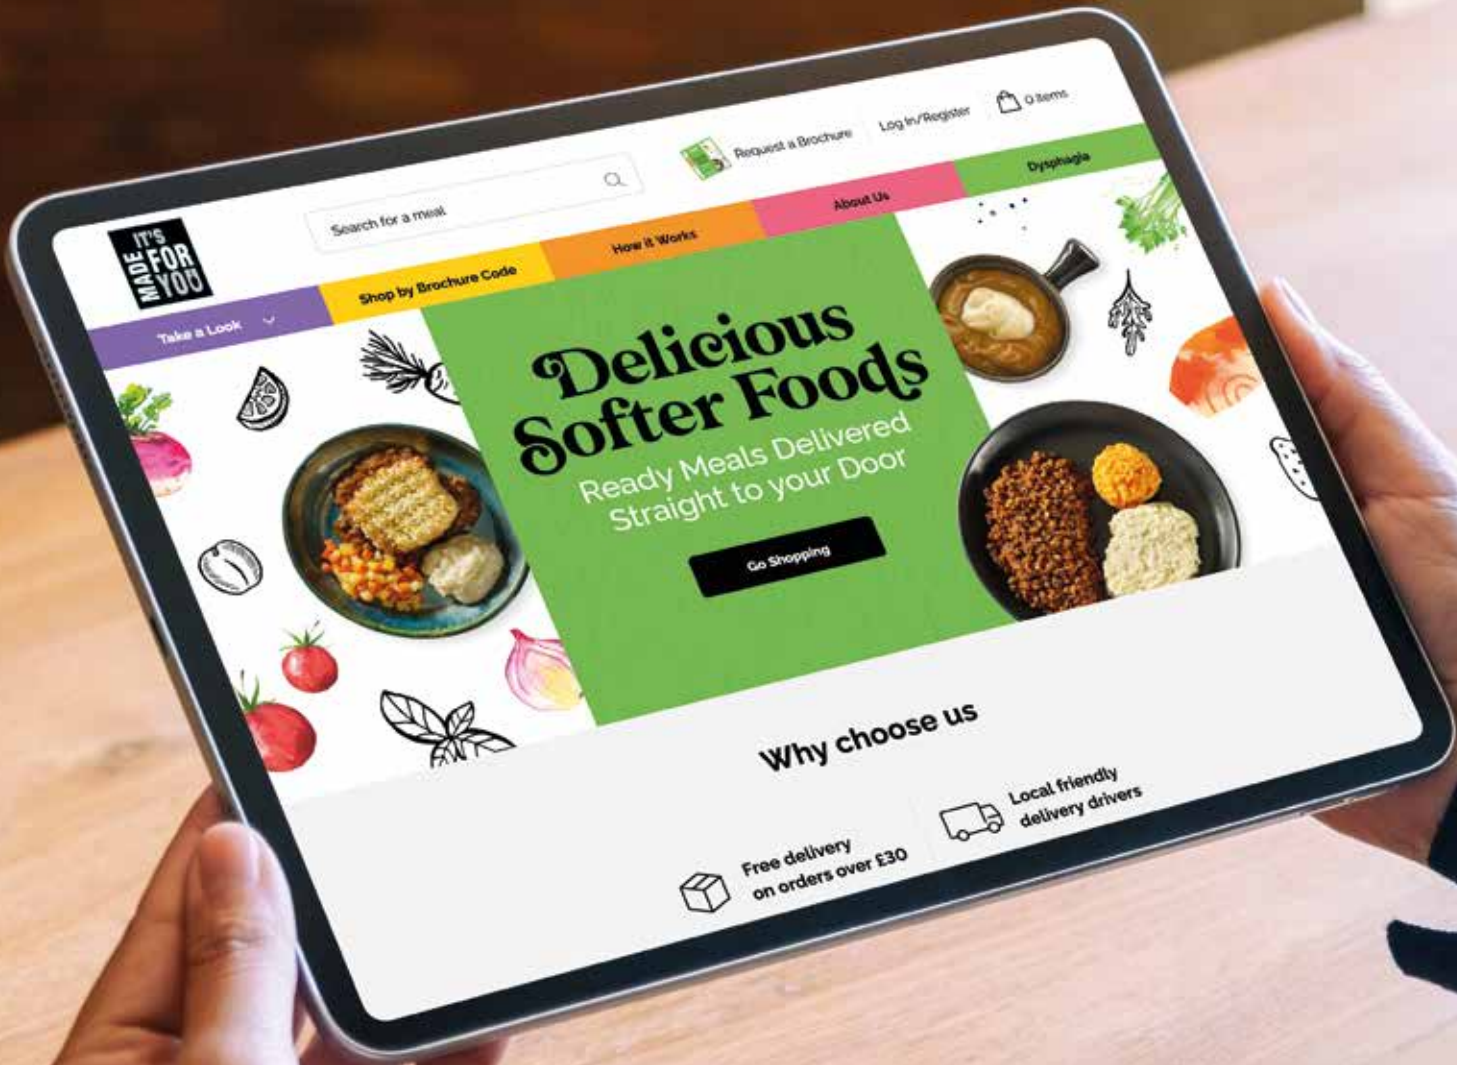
IT'S MADE FOR YOU

Search for a meal

Request a Brochure

Log In/Register

0 items

Take a Look

Shop by Brochure Code

How it Works

About Us

Dysphagia

Delicious Softer Foods

Ready Meals Delivered Straight to your Door

Go Shopping

Why choose us

Free delivery on orders over £30

Local friendly delivery drivers